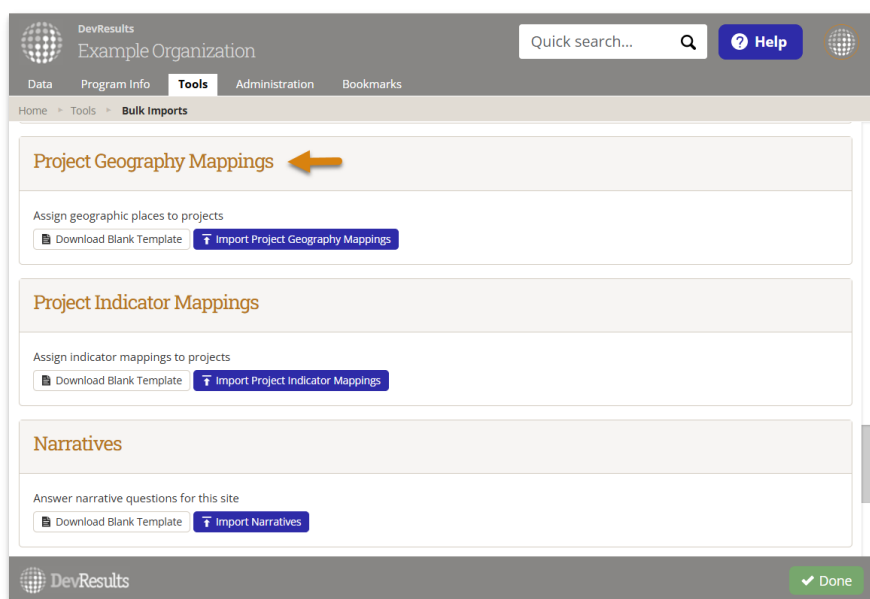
DevResults
Example Organization

Quick search...

Help

Data Program Info Tools Administration Bookmarks

Home ▸ Tools ▸ Bulk Imports

Project Geography Mappings

Assign geographic places to projects

Download Blank Template Import Project Geography Mappings

Project Indicator Mappings

Assign indicator mappings to projects

Download Blank Template Import Project Indicator Mappings

Narratives

Answer narrative questions for this site

Download Blank Template Import Narratives

DevResults

Done